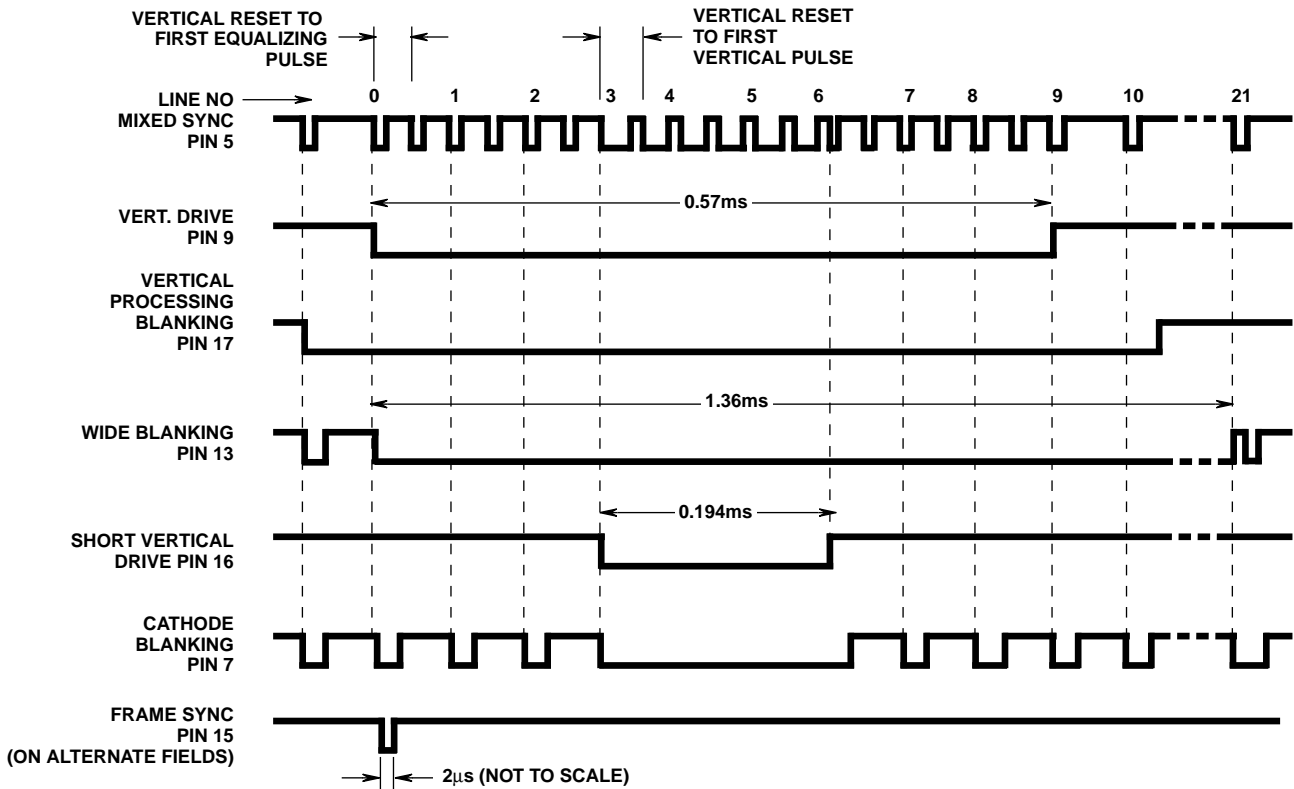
VERTICAL RESET TO FIRST EQUALIZING PULSE

VERTICAL RESET TO FIRST VERTICAL PULSE

LINE NO

0 1 2 3 4 5 6 7 8 9 10 21

MIXED SYNC PIN 5

0.57ms

VERT. DRIVE PIN 9

VERTICAL PROCESSING BLANKING PIN 17

1.36ms

WIDE BLANKING PIN 13

0.194ms

SHORT VERTICAL DRIVE PIN 16

CATHODE BLANKING PIN 7

FRAME SYNC PIN 15 (ON ALTERNATE FIELDS)

2$\mu$s (NOT TO SCALE)